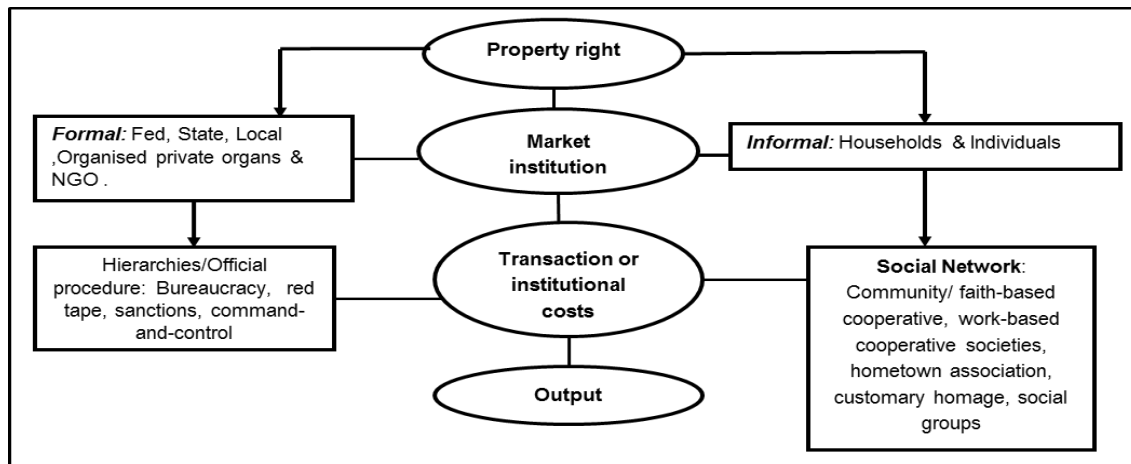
Property right

Formal: Fed, State, Local ,Organised private organs & NGO .

Market institution

Informal: Households & Individuals

Hierarchies/Official procedure: Bureaucracy, red tape, sanctions, command-and-control

Transaction or institutional costs

Social Network: Community/ faith-based cooperative, work-based cooperative societies, hometown association, customary homage, social groups

Output